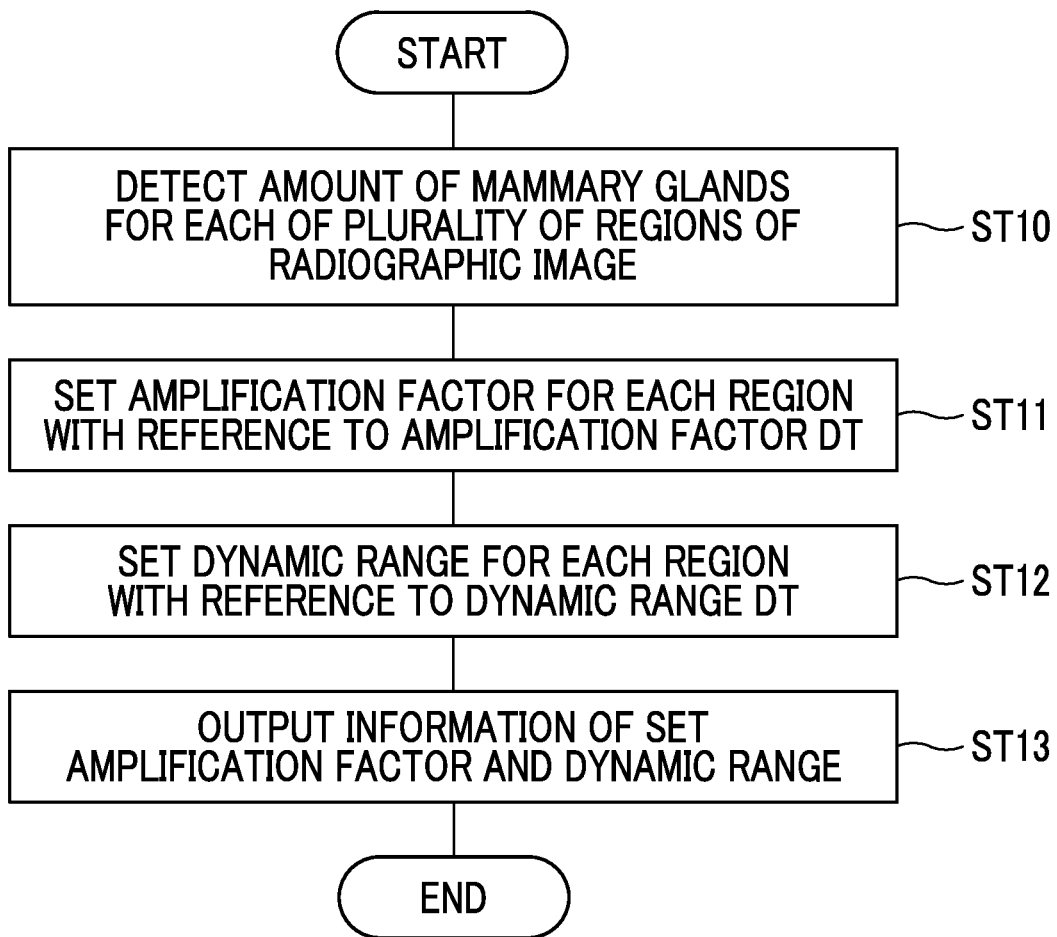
START

DETECT AMOUNT OF MAMMARY GLANDS FOR EACH OF PLURALITY OF REGIONS OF RADIOGRAPHIC IMAGE

ST10

SET AMPLIFICATION FACTOR FOR EACH REGION WITH REFERENCE TO AMPLIFICATION FACTOR DT

ST11

SET DYNAMIC RANGE FOR EACH REGION WITH REFERENCE TO DYNAMIC RANGE DT

ST12

OUTPUT INFORMATION OF SET AMPLIFICATION FACTOR AND DYNAMIC RANGE

ST13

END